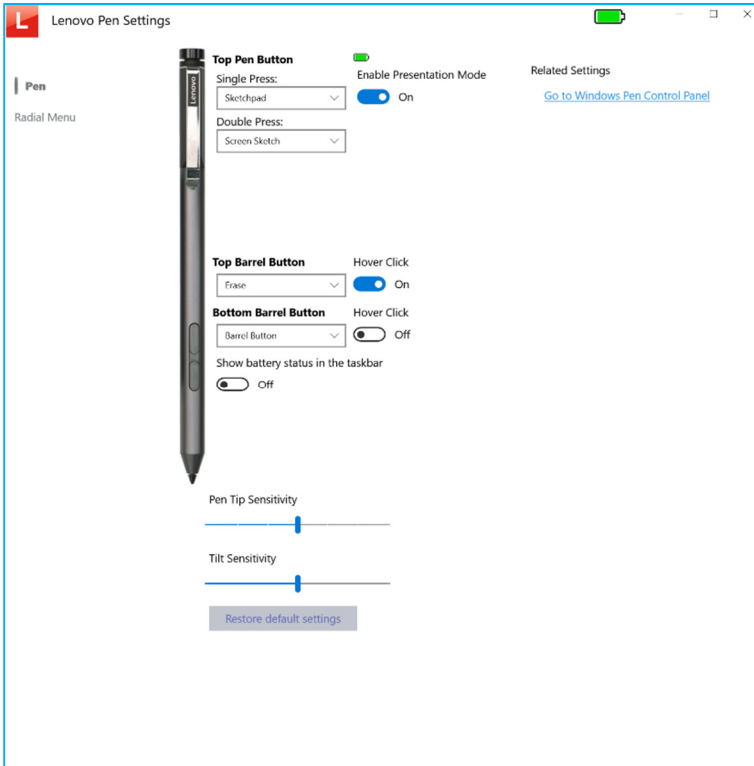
L Lenovo Pen Settings

Pen

Radial Menu

Lenovo

Top Pen Button
Single Press:
Sketchpad
Double Press:
Screen Sketch

Enable Presentation Mode
On

Related Settings
Go to Windows Pen Control Panel

Top Barrel Button
Erase
Hover Click
On

Bottom Barrel Button
Barrel Button
Hover Click
Off

Show battery status in the taskbar
Off

Pen Tip Sensitivity

Tilt Sensitivity

Restore default settings